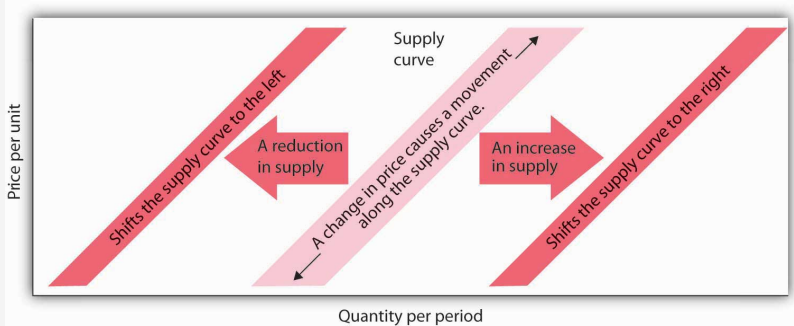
Price per unit

Shifts the supply curve to the left

A reduction in supply

Supply curve

A change in price causes a movement along the supply curve.

An increase in supply

Shifts the supply curve to the right

Quantity per period